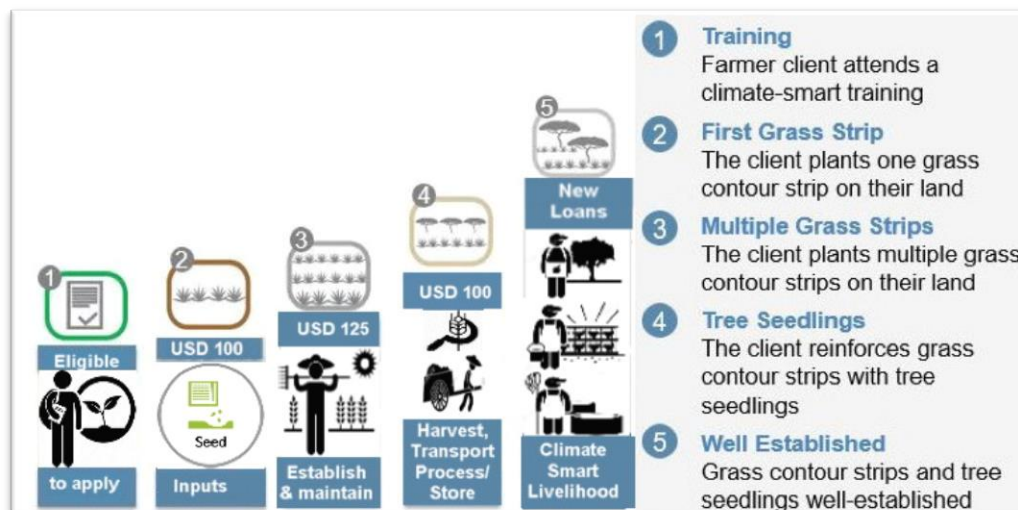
1 Eligible to apply

2 USD 100 Seed Inputs

3 USD 125 Establish & maintain

4 USD 100 Harvest, Transport Process/ Store

5 New Loans Climate Smart Livelihood

1 Training
Farmer client attends a climate-smart training

2 First Grass Strip
The client plants one grass contour strip on their land

3 Multiple Grass Strips
The client plants multiple grass contour strips on their land

4 Tree Seedlings
The client reinforces grass contour strips with tree seedlings

5 Well Established
Grass contour strips and tree seedlings well-established